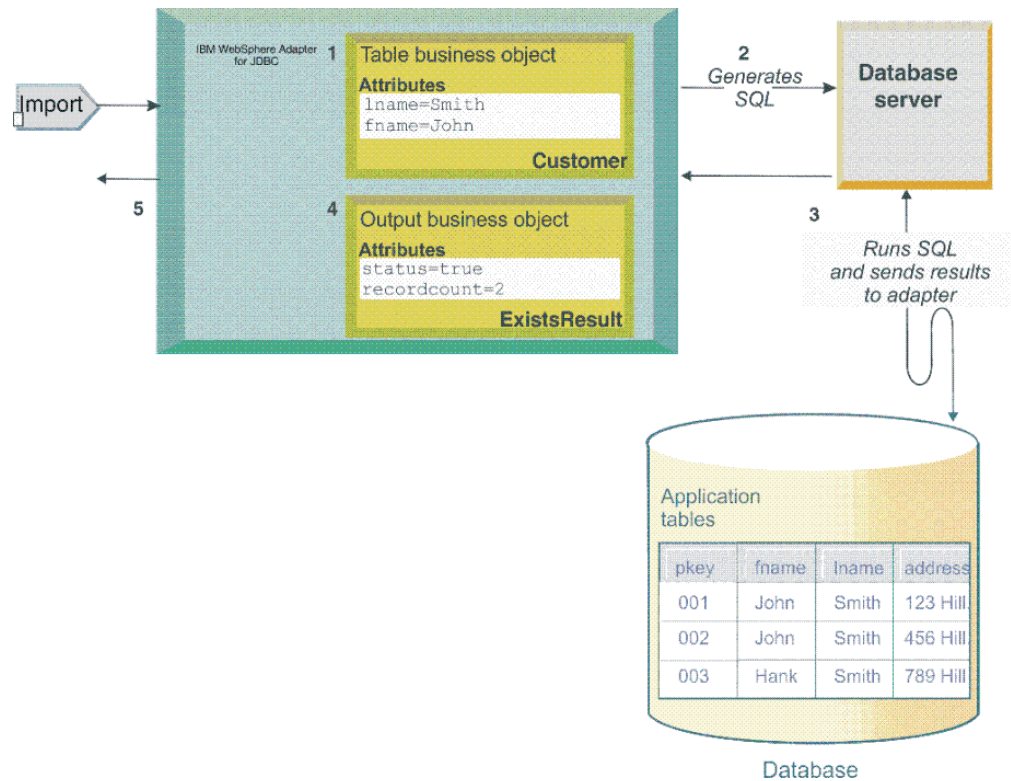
Import

IBM WebSphere Adapter for JDBC

1

Table business object

Attributes

lname=Smith
fname=John

Customer

4

Output business object

Attributes

status=true
recordcount=2

ExistsResult

5

2
Generates SQL

Database server

3

Runs SQL and sends results to adapter

Application tables

| pkey | fname | lname | address |
|---|---|---|---|
| 001 | John | Smith | 123 Hill |
| 002 | John | Smith | 456 Hill |
| 003 | Hank | Smith | 789 Hill |

Database